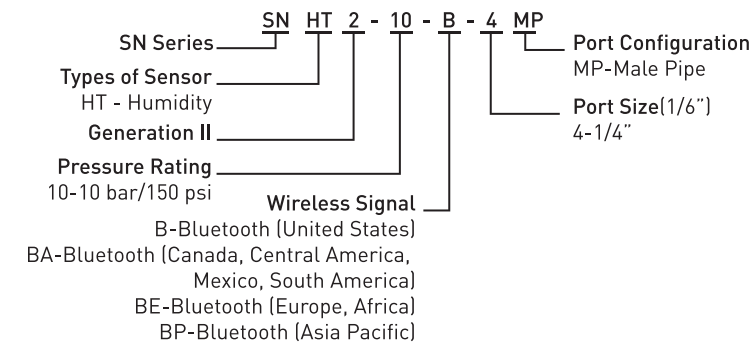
SN HT 2 - 10 - B - 4 MP

SN Series

Types of Sensor
HT - Humidity

Generation II

Pressure Rating
10-10 bar/150 psi

Wireless Signal
B-Bluetooth (United States)
BA-Bluetooth (Canada, Central America, Mexico, South America)
BE-Bluetooth (Europe, Africa)
BP-Bluetooth (Asia Pacific)

Port Configuration
MP-Male Pipe

Port Size(1/6")
4-1/4"